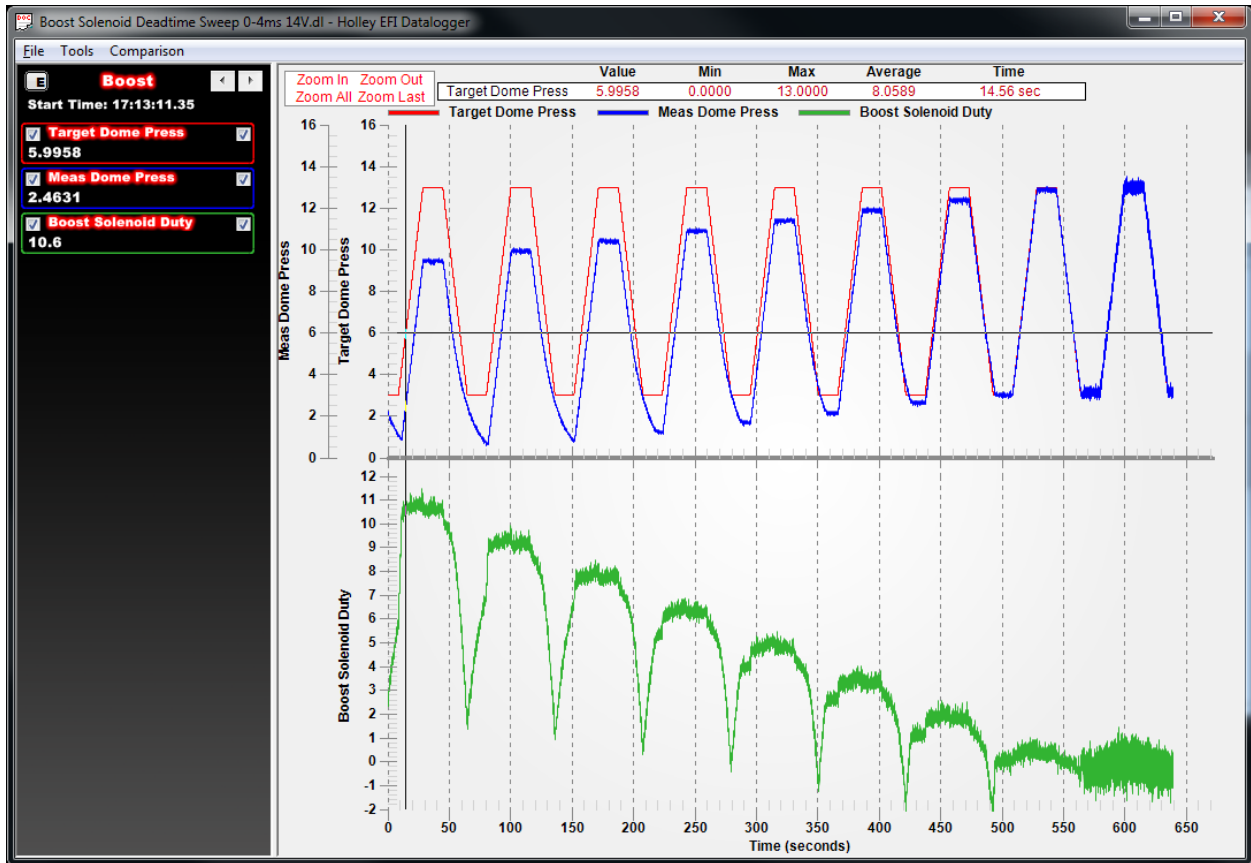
Boost Solenoid Deadtime Sweep 0-4ms 14V.dl - Holley EFI Datalogger

File Tools Comparison

E Boost
Start Time: 17:13:11.35

Target Dome Press
5.9958

Meas Dome Press
2.4631

Boost Solenoid Duty
10.6

Zoom In Zoom Out
Zoom All Zoom Last

| | Value | Min | Max | Average | Time |
|---|---|---|---|---|---|
| Target Dome Press | 5.9958 | 0.0000 | 13.0000 | 8.0589 | 14.56 sec |

Target Dome Press Meas Dome Press Boost Solenoid Duty

Meas Dome Press
Target Dome Press
16 14 12 10 8 6 4 2 0

Boost Solenoid Duty
12 11 10 9 8 7 6 5 4 3 2 1 0 -1 -2

0 50 100 150 200 250 300 350 400 450 500 550 600 650
Time (seconds)